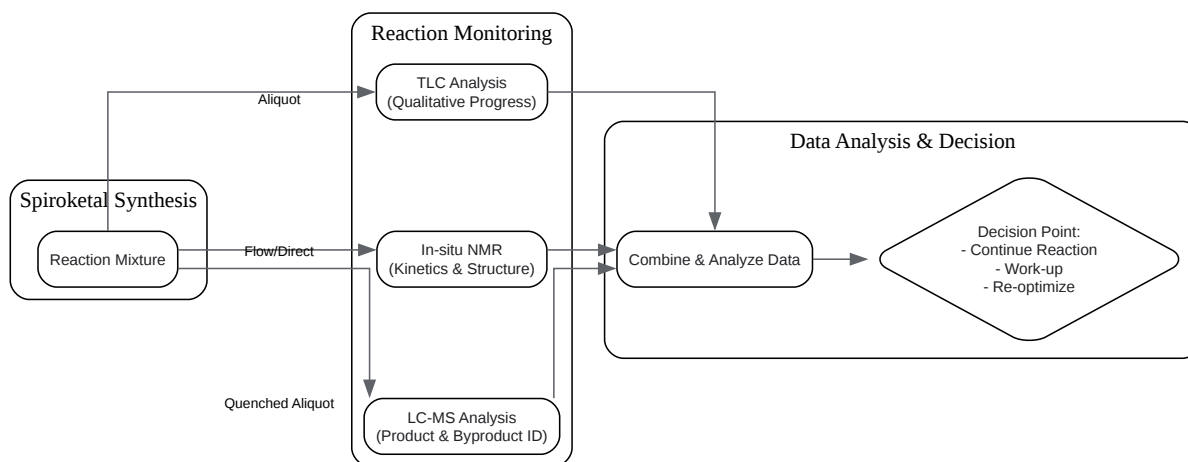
Reaction Monitoring

TLC Analysis
(Qualitative Progress)

Aliquot

Data Analysis & Decision

Spiroketal Synthesis

Reaction Mixture

Flow/Direct

In-situ NMR
(Kinetics & Structure)

Combine & Analyze Data

Decision Point:
- Continue Reaction
- Work-up
- Re-optimize

Quenched Aliquot

LC-MS Analysis
(Product & Byproduct ID)